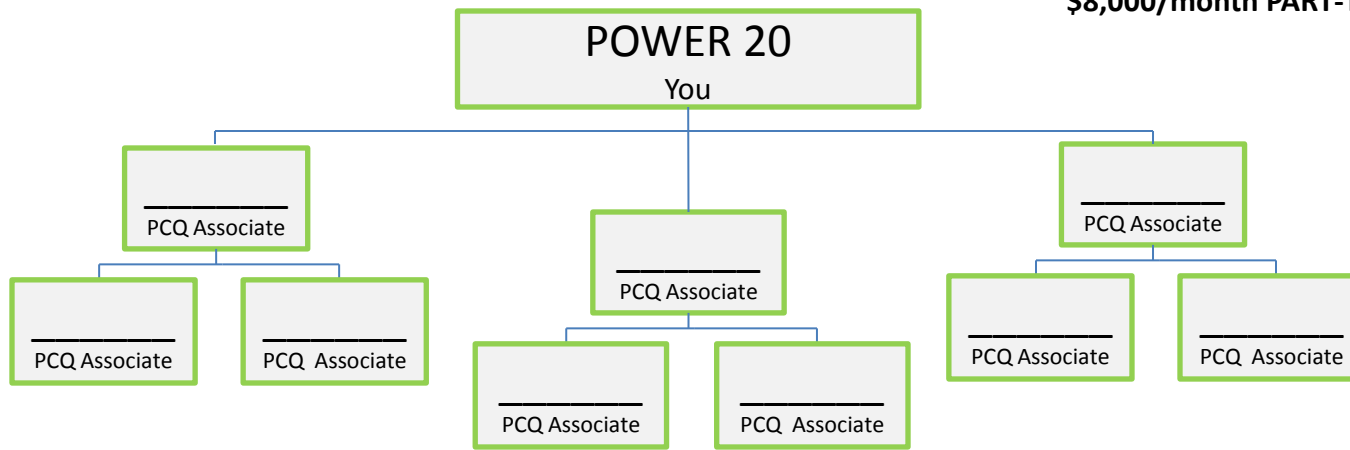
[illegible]8,000/month PART-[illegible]

POWER 20
You

__________
PCQ Associate

__________
PCQ Associate

__________
PCQ Associate

__________
PCQ Associate

__________
PCQ Associate

__________
PCQ Associate

__________
PCQ Associate

__________
PCQ Associate

__________
PCQ Associate